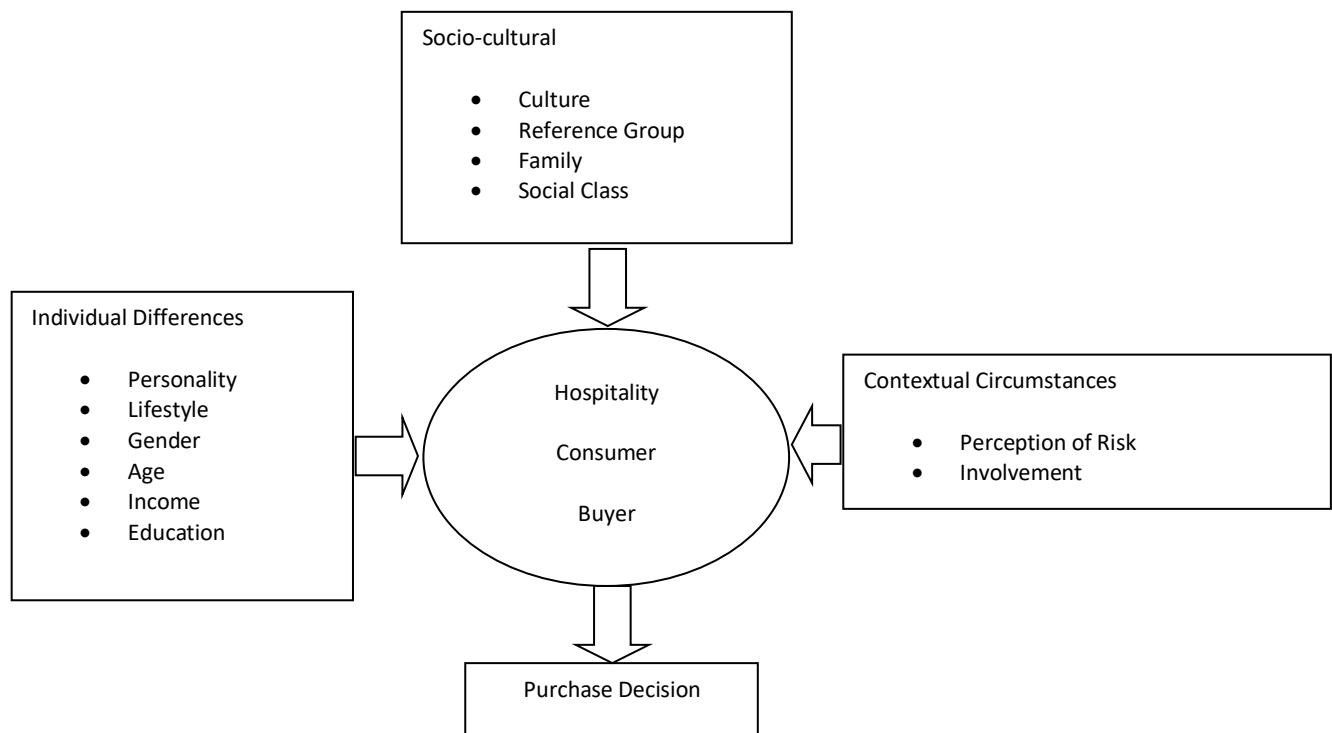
Socio-cultural

- Culture
- Reference Group
- Family
- Social Class

Individual Differences

- Personality
- Lifestyle
- Gender
- Age
- Income
- Education

Hospitality

Consumer

Buyer

Contextual Circumstances

- Perception of Risk
- Involvement

Purchase Decision